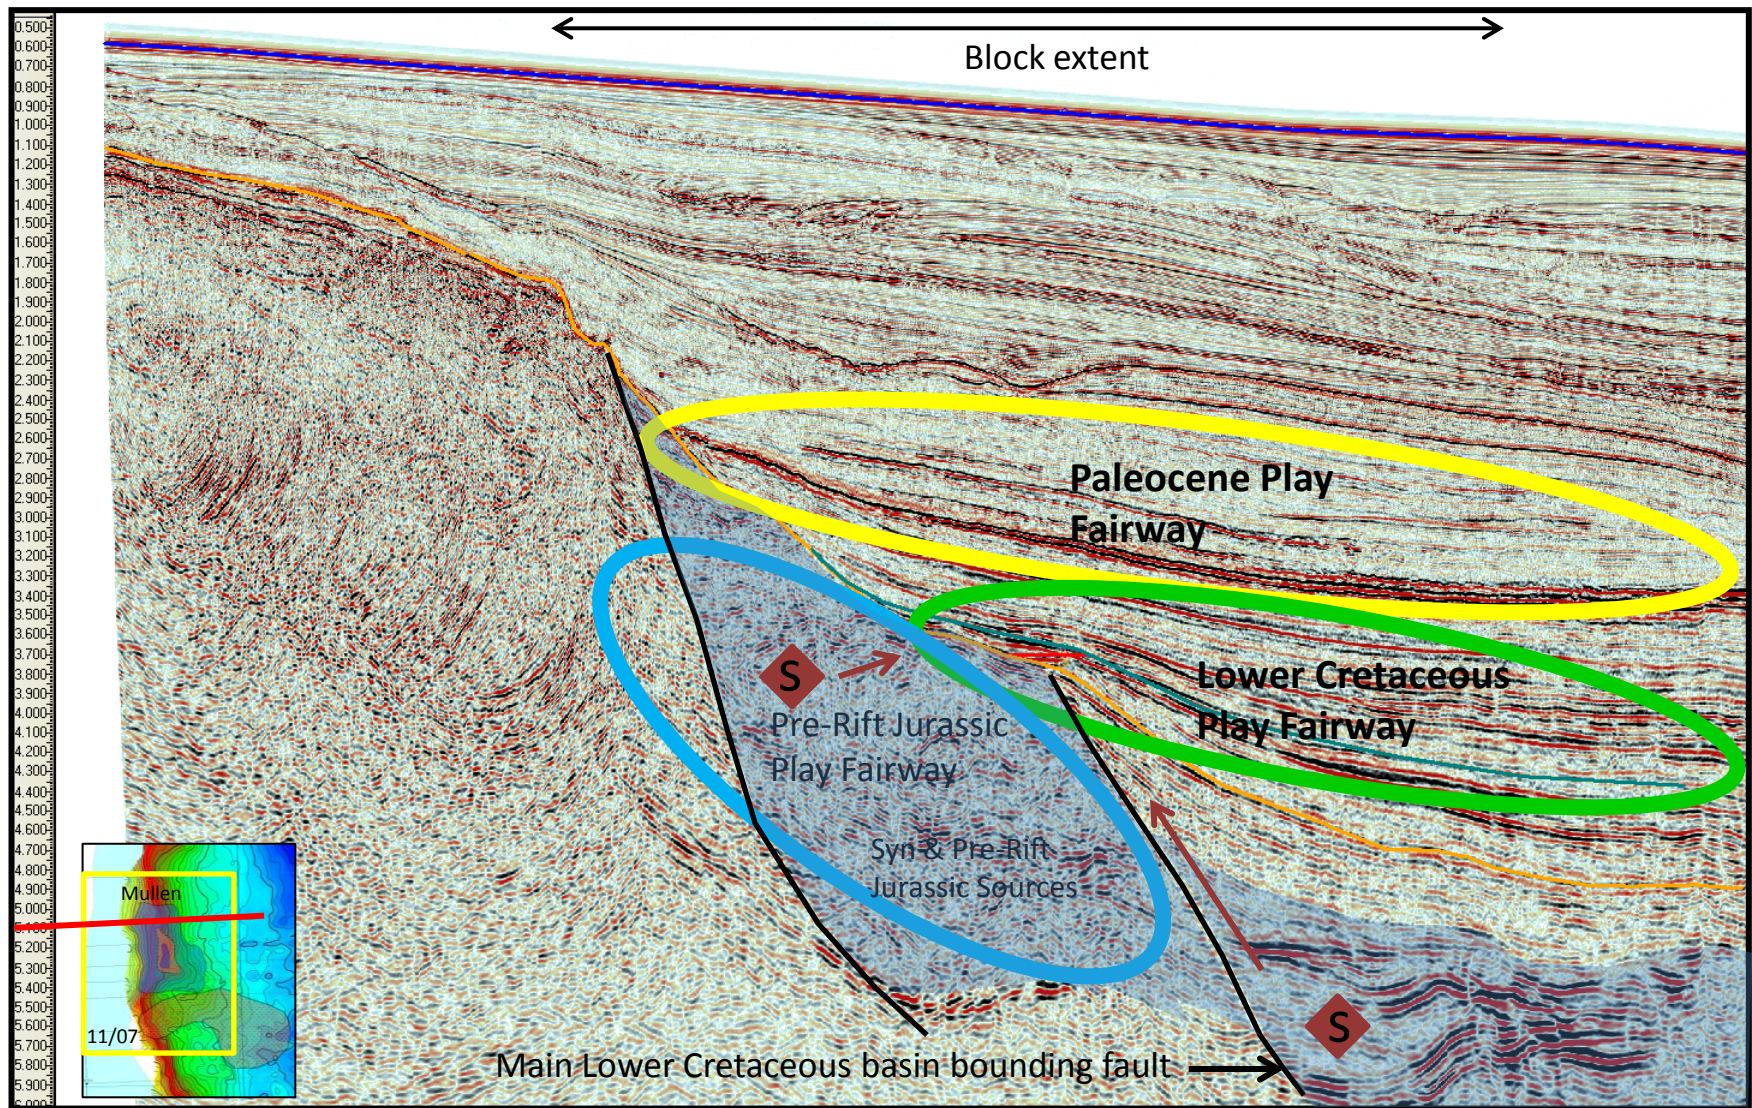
0.500
0.600
0.700
0.800
0.900
1.000
1.100
1.200
1.300
1.400
1.500
1.600
1.700
1.800
1.900
2.000
2.100
2.200
2.300
2.400
2.500
2.600
2.700
2.800
2.900
3.000
3.100
3.200
3.300
3.400
3.500
3.600
3.700
3.800
3.900
4.000
4.100
4.200
4.300
4.400
4.500
4.600
4.700
4.800
4.900
5.000
5.100
5.200
5.300
5.400
5.500
5.600
5.700
5.800
5.900

Block extent

Paleocene Play Fairway

Lower Cretaceous Play Fairway

S

Pre-Rift Jurassic Play Fairway

Syn & Pre-Rift Jurassic Sources

S

Mullen

11/07

Main Lower Cretaceous basin bounding fault